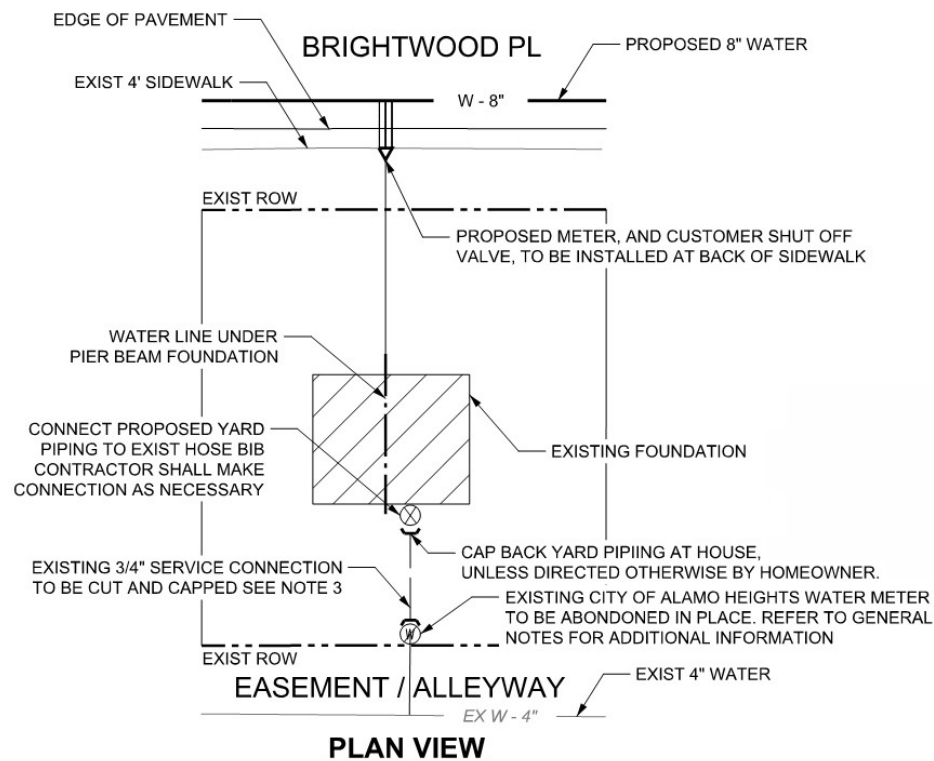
EDGE OF PAVEMENT

BRIGHTWOOD PL

PROPOSED 8" WATER

EXIST 4' SIDEWALK

W - 8"

EXIST ROW

PROPOSED METER, AND CUSTOMER SHUT OFF VALVE, TO BE INSTALLED AT BACK OF SIDEWALK

WATER LINE UNDER PIER BEAM FOUNDATION

CONNECT PROPOSED YARD PIPING TO EXIST HOSE BIB CONTRACTOR SHALL MAKE CONNECTION AS NECESSARY

EXISTING FOUNDATION

CAP BACK YARD PIPIING AT HOUSE, UNLESS DIRECTED OTHERWISE BY HOMEOWNER.

EXISTING 3/4" SERVICE CONNECTION TO BE CUT AND CAPPED SEE NOTE 3

EXISTING CITY OF ALAMO HEIGHTS WATER METER TO BE ABONDONED IN PLACE. REFER TO GENERAL NOTES FOR ADDITIONAL INFORMATION

W

EXIST ROW

EASEMENT / ALLEYWAY

EXIST 4" WATER

EX W - 4"

PLAN VIEW